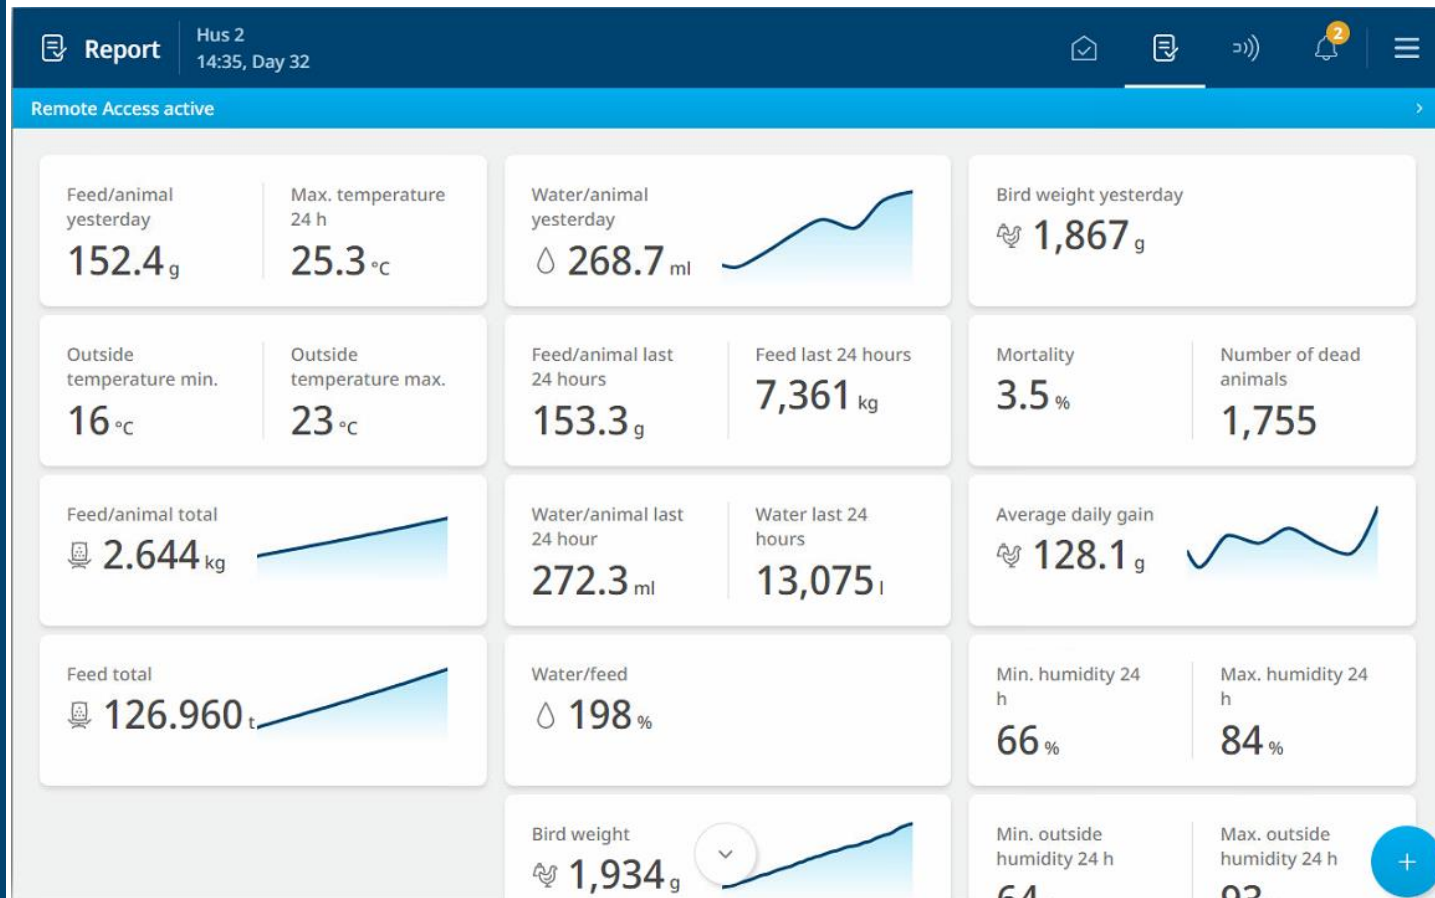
Report

Hus 2
14:35, Day 32

2

Remote Access active

Feed/animal yesterday
152.4 g

Max. temperature 24 h
25.3 °C

Water/animal yesterday
268.7 ml

Bird weight yesterday
1,867 g

Outside temperature min.
16 °C

Outside temperature max.
23 °C

Feed/animal last 24 hours
153.3 g

Feed last 24 hours
7,361 kg

Mortality
3.5 %

Number of dead animals
1,755

Feed/animal total
2.644 kg

Water/animal last 24 hour
272.3 ml

Water last 24 hours
13,075 l

Average daily gain
128.1 g

Feed total
126.960 t

Water/feed
198 %

Min. humidity 24 h
66 %

Max. humidity 24 h
84 %

Bird weight
1,934 g

Min. outside humidity 24 h
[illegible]

Max. outside humidity 24 h
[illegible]